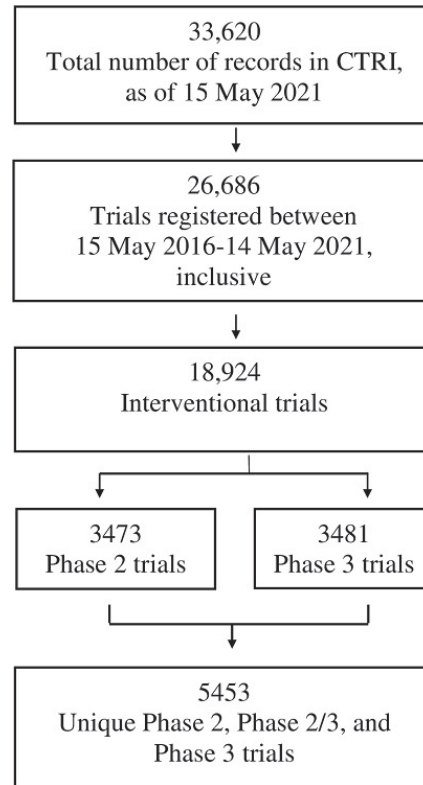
33,620
Total number of records in CTRI, as of 15 May 2021

26,686
Trials registered between 15 May 2016-14 May 2021, inclusive

18,924
Interventional trials

3473
Phase 2 trials

3481
Phase 3 trials

5453
Unique Phase 2, Phase 2/3, and Phase 3 trials